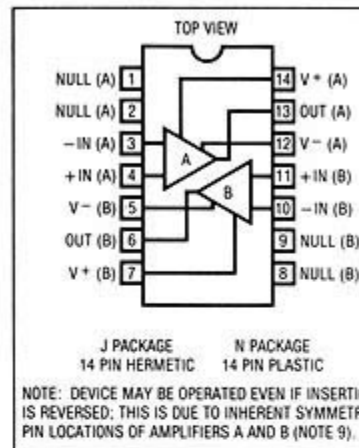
TOP VIEW

NULL (A) 1
NULL (A) 2
− IN (A) 3
+ IN (A) 4
V − (B) 5
OUT (B) 6
V + (B) 7

14 V + (A)
13 OUT (A)
12 V − (A)
11 + IN (B)
10 − IN (B)
9 NULL (B)
8 NULL (B)

A
B

J PACKAGE
14 PIN HERMETIC

N PACKAGE
14 PIN PLASTIC

NOTE: DEVICE MAY BE OPERATED EVEN IF INSERTI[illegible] IS REVERSED; THIS IS DUE TO INHERENT SYMMETR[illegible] PIN LOCATIONS OF AMPLIFIERS A AND B (NOTE 9).